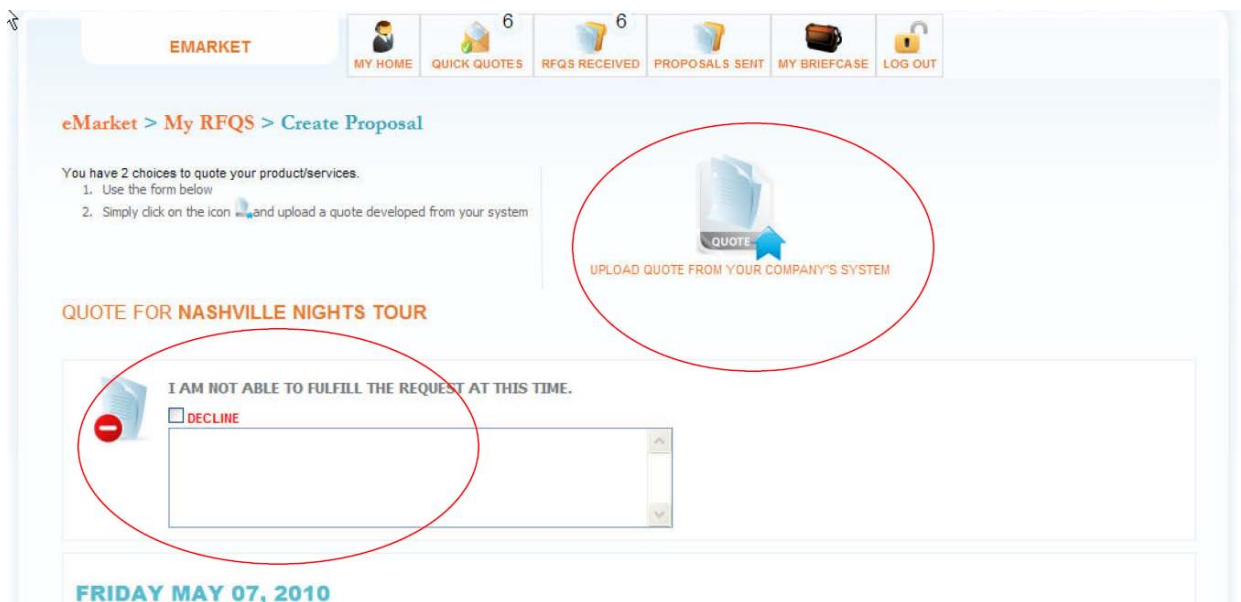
EMARKET

MY HOME | 6 QUICK QUOTES | 6 RFQS RECEIVED | PROPOSALS SENT | MY BRIEFCASE | LOG OUT

eMarket > My RFQS > Create Proposal

You have 2 choices to quote your product/services.
1. Use the form below
2. Simply click on the icon and upload a quote developed from your system

QUOTE

UPLOAD QUOTE FROM YOUR COMPANY'S SYSTEM

QUOTE FOR NASHVILLE NIGHTS TOUR

I AM NOT ABLE TO FULFILL THE REQUEST AT THIS TIME.

DECLINE

FRIDAY MAY 07, 2010